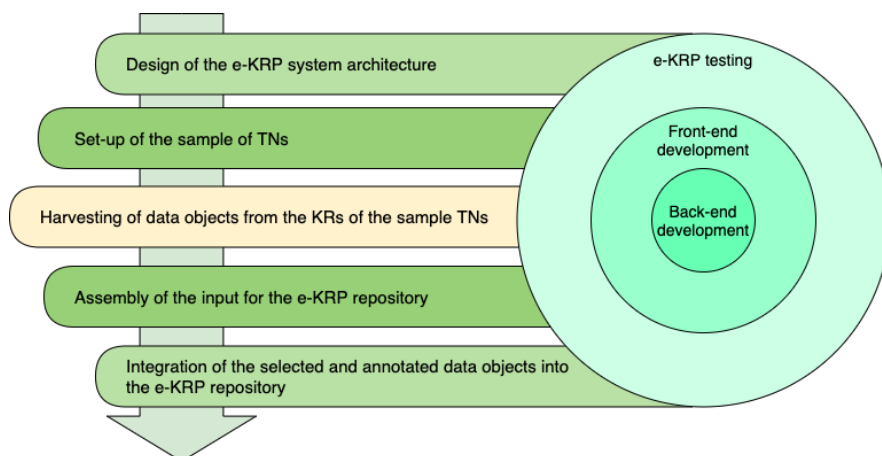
Design of the e-KRP system architecture

Set-up of the sample of TNs

Harvesting of data objects from the KRs of the sample TNs

Assembly of the input for the e-KRP repository

Integration of the selected and annotated data objects into the e-KRP repository

e-KRP testing

Front-end development

Back-end development